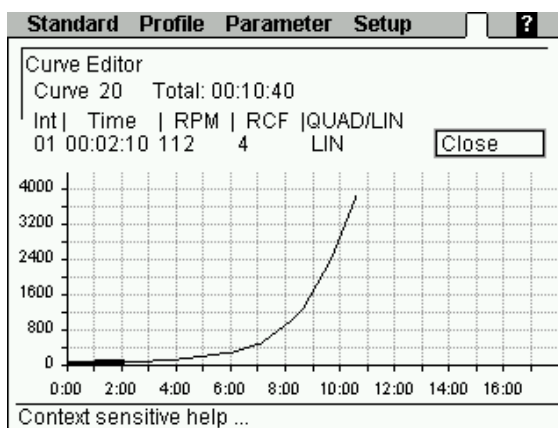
Standard Profile Parameter Setup ?

Curve Editor
Curve 20 Total: 00:10:40

Int | Time | RPM | RCF |QUAD/LIN
01 00:02:10 112 4 LIN

Close

4000
3200
2400
1600
800
0

0:00 2:00 4:00 6:00 8:00 10:00 12:00 14:00 16:00

Context sensitive help ...